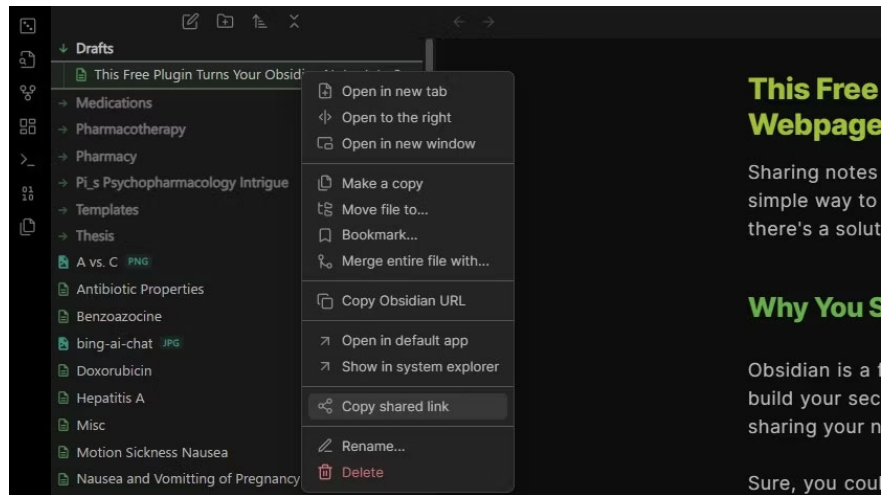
Drafts
This Free Plugin Turns Your Obsid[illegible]
Medications
Pharmacotherapy
Pharmacy
Pi_s Psychopharmacology Intrigue
Templates
Thesis
A vs. C PNG
Antibiotic Properties
Benzoazocine
bing-ai-chat JPG
Doxorubicin
Hepatitis A
Misc
Motion Sickness Nausea
Nausea and Vomitting of Pregnancy

Open in new tab
Open to the right
Open in new window
Make a copy
Move file to...
Bookmark...
Merge entire file with...
Copy Obsidian URL
Open in default app
Show in system explorer
Copy shared link
Rename...
Delete

This Free
Webpage

Sharing notes simple way to there's a solut

Why You S

Obsidian is a build your sec sharing your n

Sure, you cou